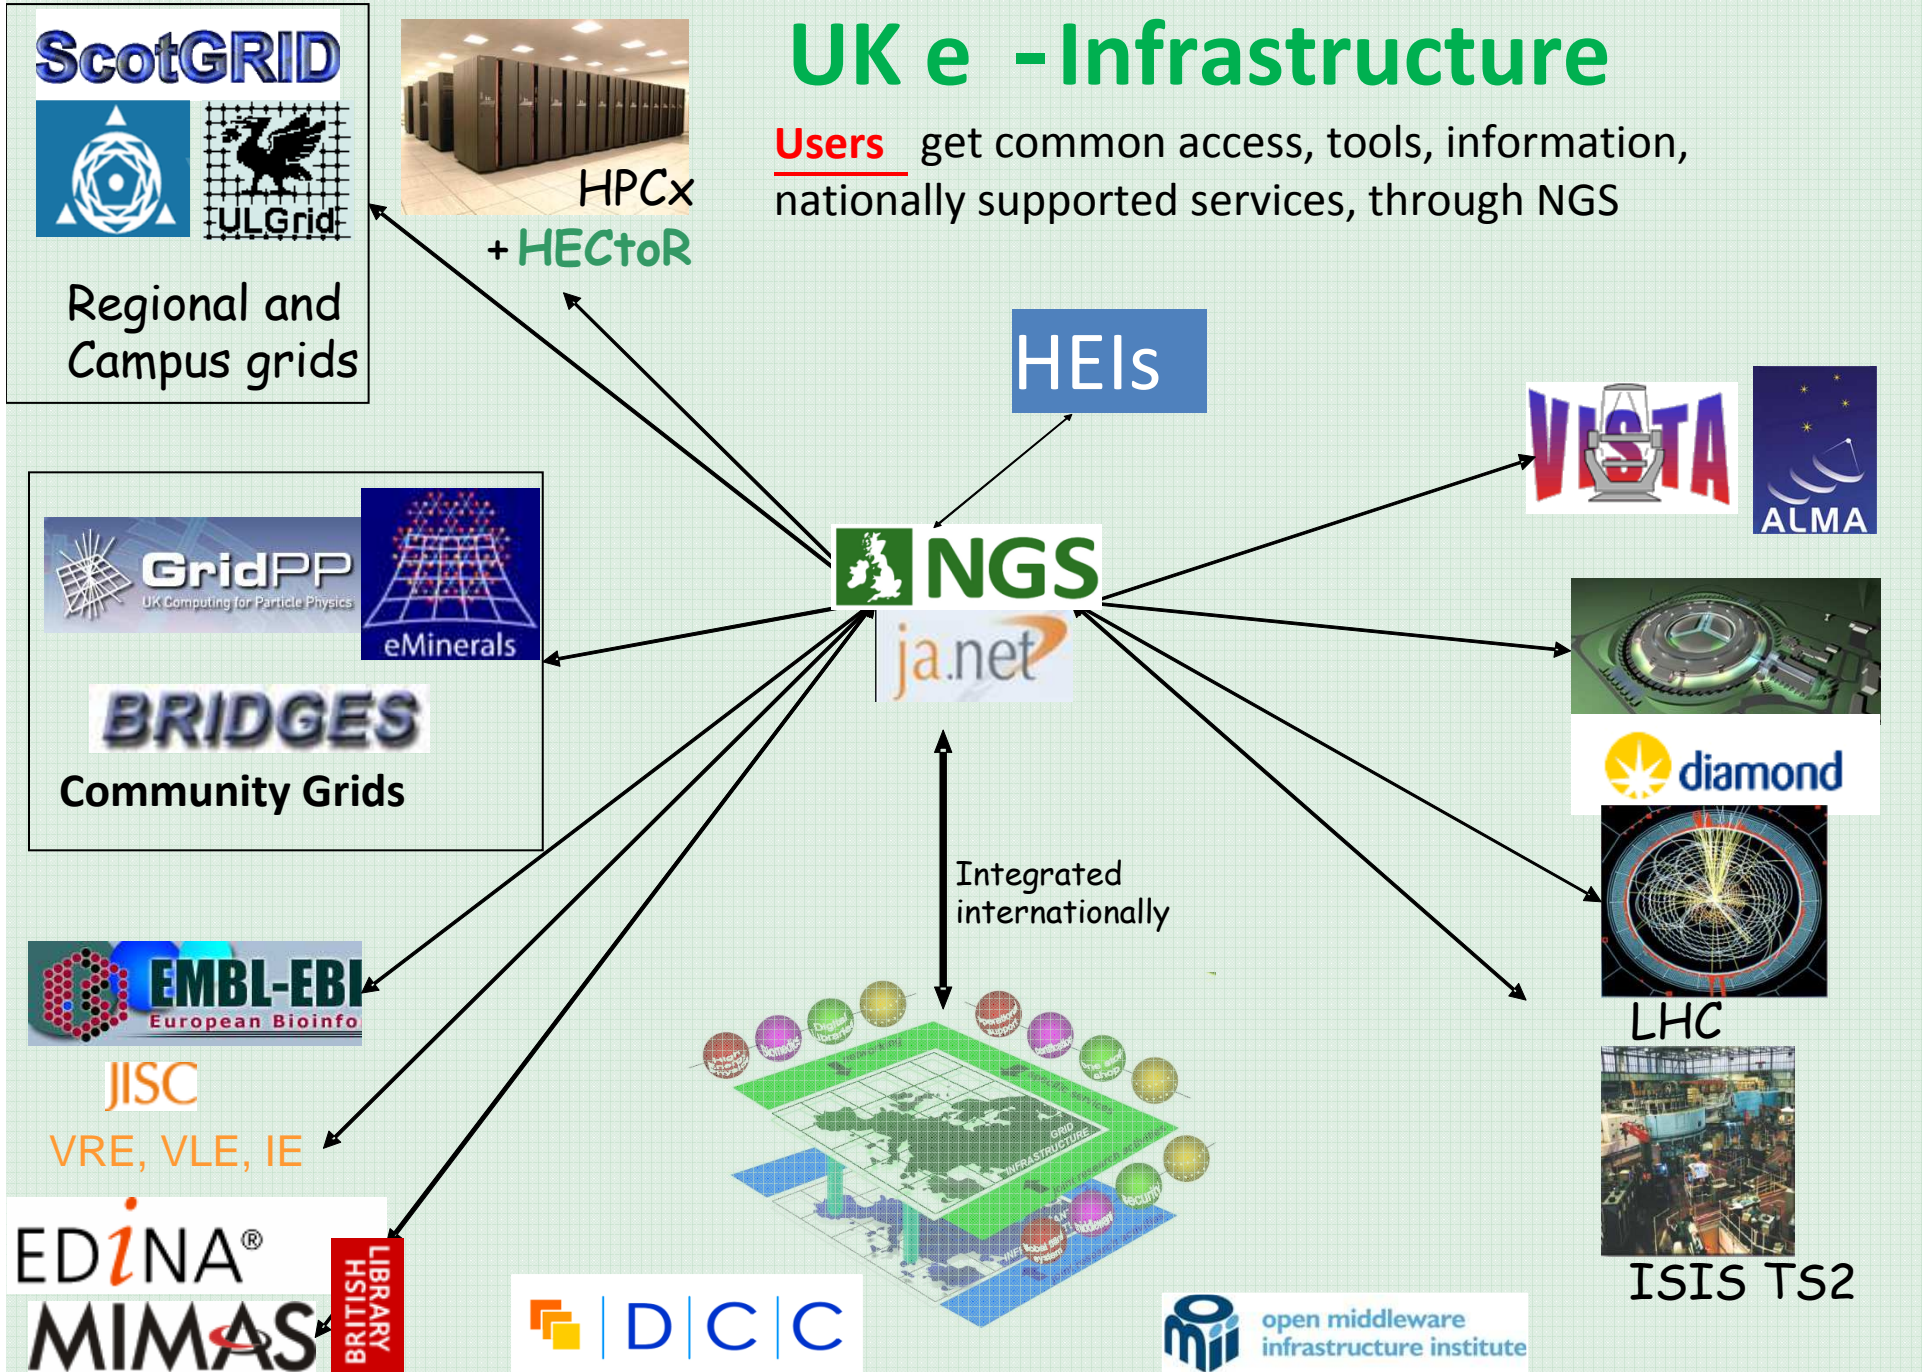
ScotGRID

ULGrid

Regional and Campus grids

HPCx

+ HECToR

UK e -Infrastructure

Users get common access, tools, information, nationally supported services, through NGS

HEIs

VISTA

ALMA

GridPP

UK Computing for Particle Physics

eMinerals

BRIDGES

Community Grids

NGS

ja.net

diamond

Integrated internationally

LHC

EMBL-EBI

European Bioinfo

JISC

VRE, VLE, IE

ISIS TS2

EDiNA®

MIMAS

BRITISH LIBRARY

D C C

open middleware infrastructure institute